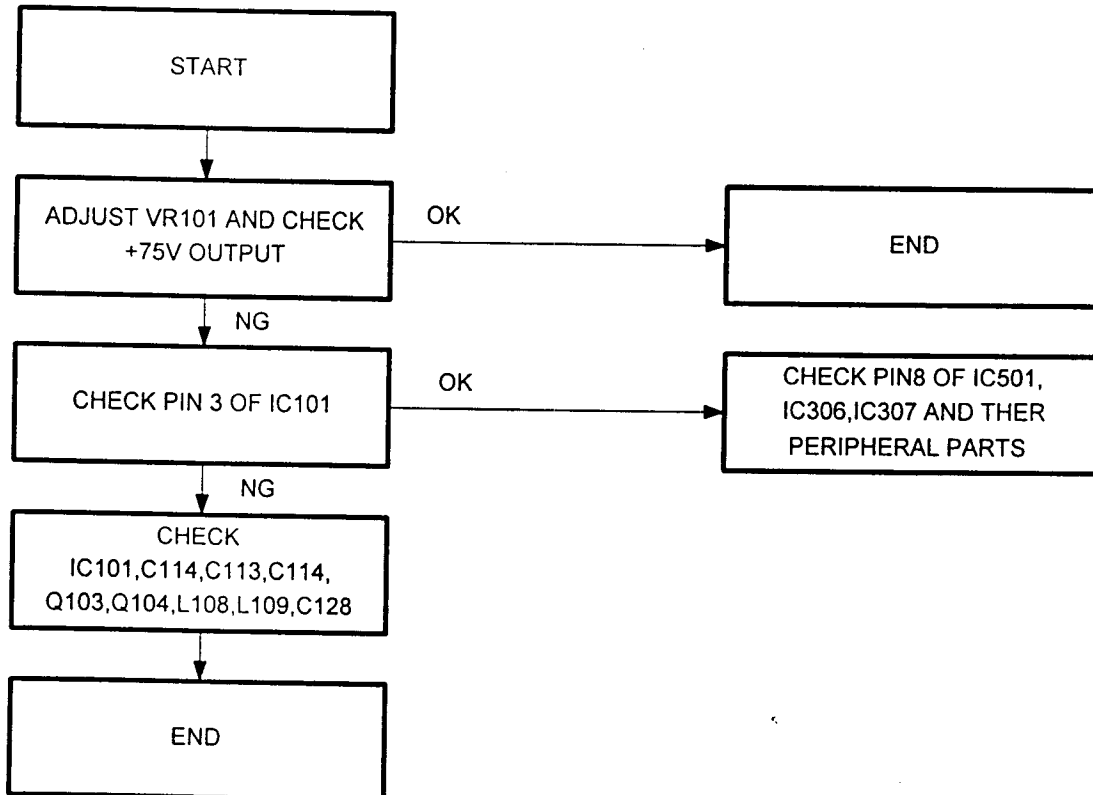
START

ADJUST VR101 AND CHECK +75V OUTPUT

OK

END

NG

CHECK PIN 3 OF IC101

OK

CHECK PIN8 OF IC501, IC306,IC307 AND THER PERIPHERAL PARTS

NG

CHECK IC101,C114,C113,C114, Q103,Q104,L108,L109,C128

END